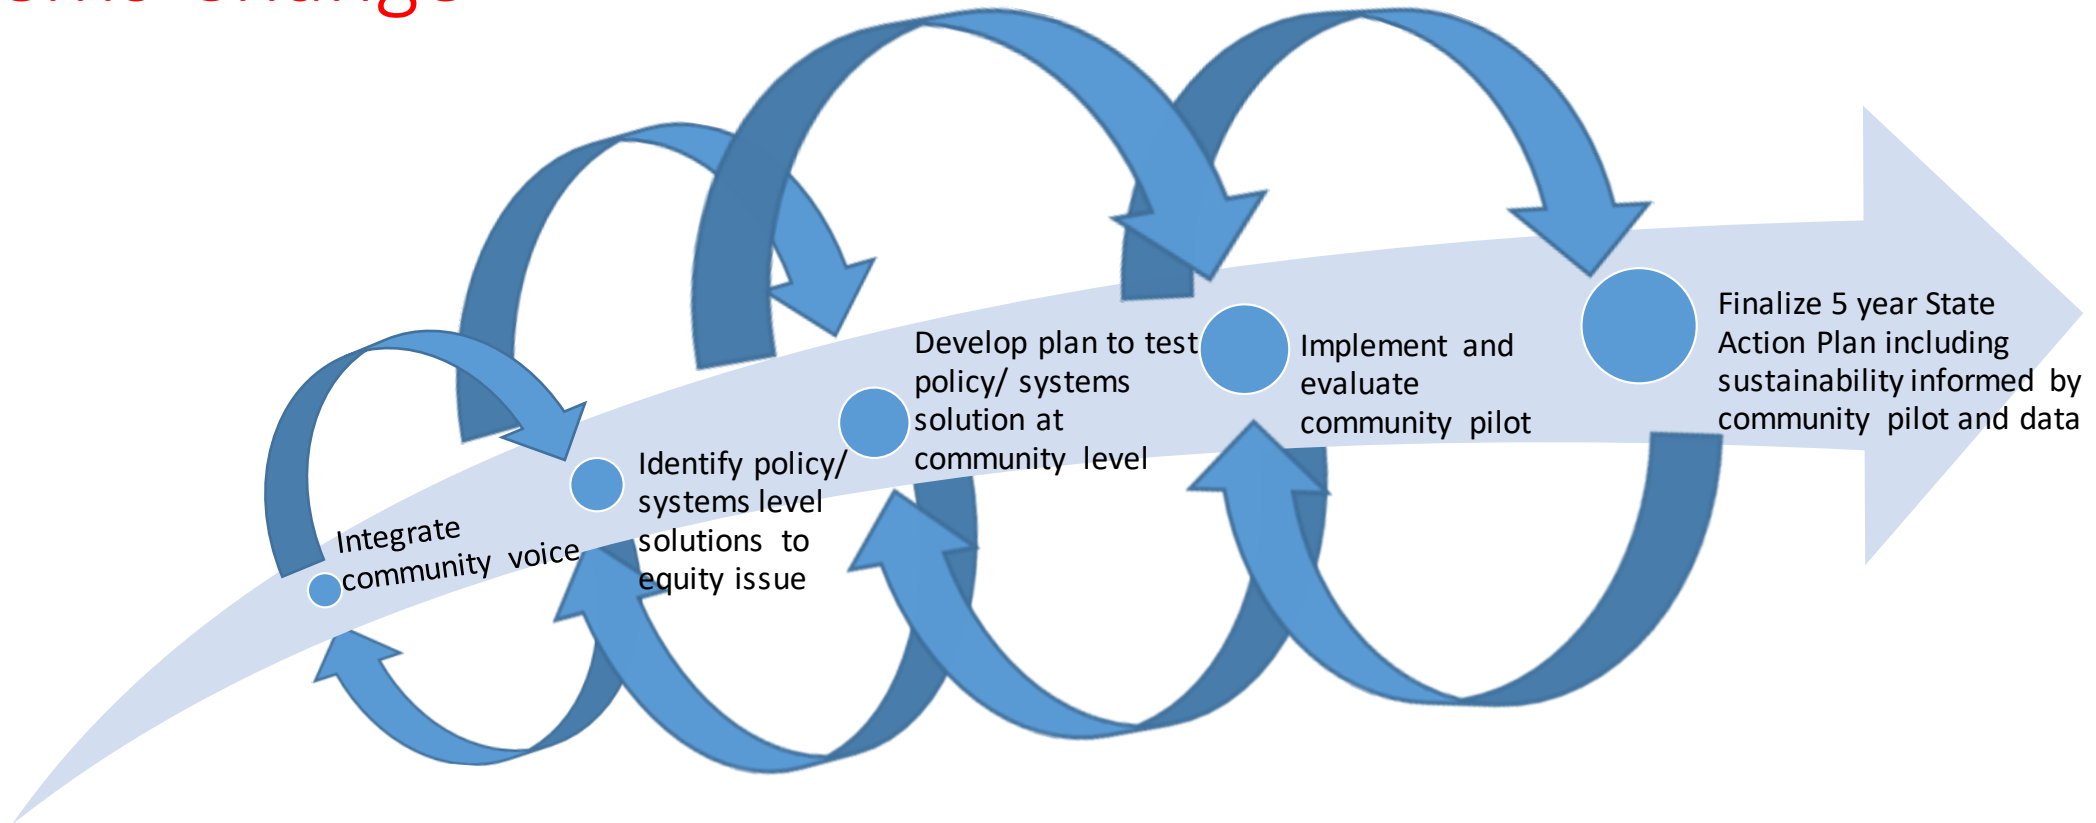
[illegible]

Integrate community voice

Identify policy/ systems level solutions to equity issue

Develop plan to test policy/ systems solution at community level

Implement and evaluate community pilot

Finalize 5 year State Action Plan including sustainability informed by community pilot and data